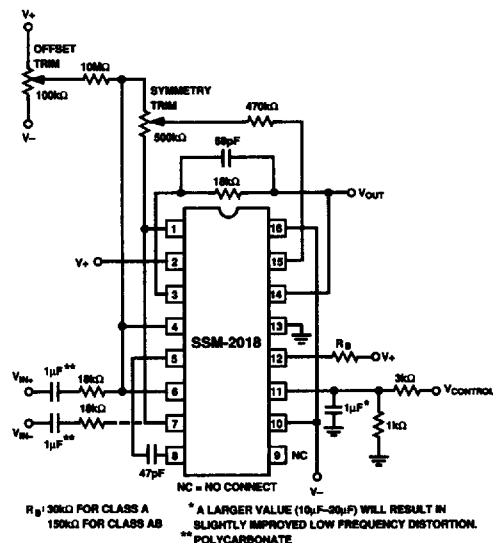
V+

OFFSET TRIM

10MΩ

100kΩ

V–

SYMMETRY TRIM

500kΩ

470kΩ

68pF

18kΩ

$V_{OUT}$

1

16

V+

2

15

3

14

4

13

SSM-2018

5

12

$R_B$

V+

$V_{IN+}$

1µF**

18kΩ

6

11

3kΩ

$V_{CONTROL}$

1µF*

18kΩ

$V_{IN-}$

1µF**

7

10

1kΩ

47pF

8

9

NC

NC = NO CONNECT

V–

$R_B$: 30kΩ FOR CLASS A
150kΩ FOR CLASS AB

* A LARGER VALUE (10µF–30µF) WILL RESULT IN SLIGHTLY IMPROVED LOW FREQUENCY DISTORTION.
** POLYCARBONATE